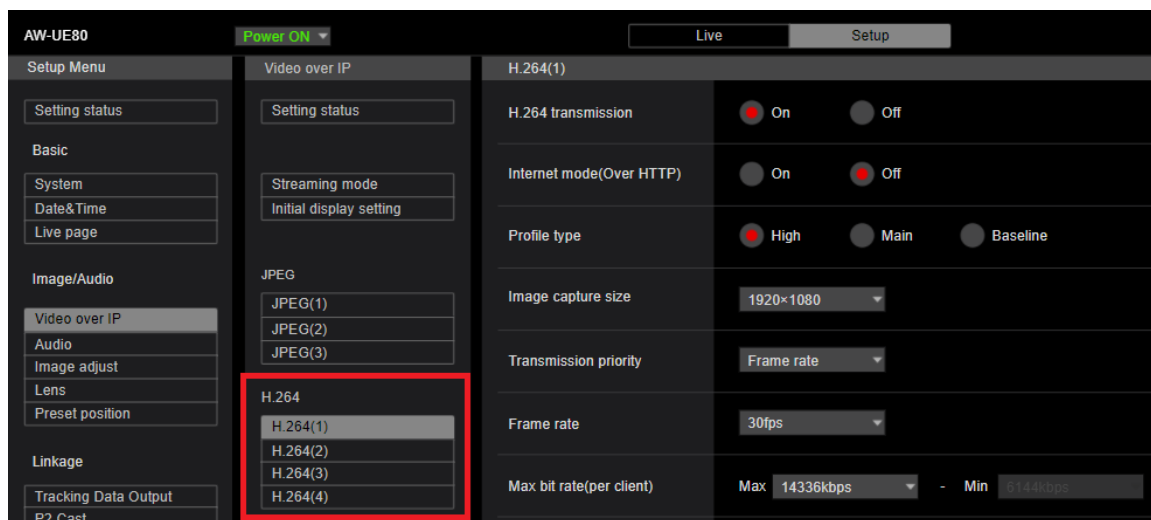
AW-UE80

Power ON

Live

Setup

Setup Menu

Setting status

Basic

System

Date&Time

Live page

Image/Audio

Video over IP

Audio

Image adjust

Lens

Preset position

Linkage

Tracking Data Output

P2 Cast

Video over IP

Setting status

Streaming mode

Initial display setting

JPEG

JPEG(1)

JPEG(2)

JPEG(3)

H.264

H.264(1)

H.264(2)

H.264(3)

H.264(4)

H.264(1)

| | |
|---|---|
| H.264 transmission | On Off |
| Internet mode(Over HTTP) | On Off |
| Profile type | High Main Baseline |
| Image capture size | 1920×1080 |
| Transmission priority | Frame rate |
| Frame rate | 30fps |
| Max bit rate(per client) | Max 14336kbps - Min 6144kbps |